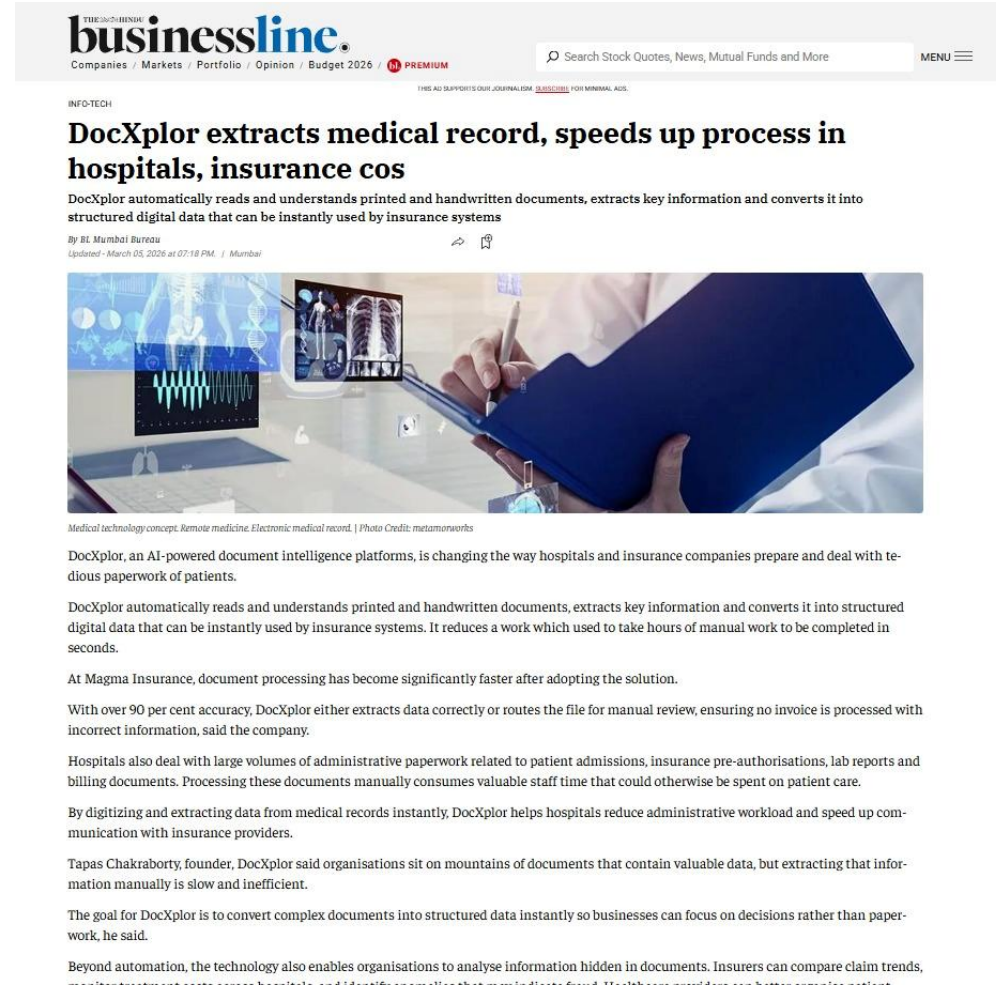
THE HINDU businessline.

Companies / Markets / Portfolio / Opinion / Budget 2026 / bl PREMIUM

Search Stock Quotes, News, Mutual Funds and More

MENU

THIS AD SUPPORTS OUR JOURNALISM. SUBSCRIBE FOR MINIMAL ADS.

INFO-TECH

DocXplor extracts medical record, speeds up process in hospitals, insurance cos

DocXplor automatically reads and understands printed and handwritten documents, extracts key information and converts it into structured digital data that can be instantly used by insurance systems

By BL Mumbai Bureau
Updated - March 05, 2026 at 07:18 PM. | Mumbai

Medical technology concept. Remote medicine. Electronic medical record. | Photo Credit: metamorworks

DocXplor, an AI-powered document intelligence platforms, is changing the way hospitals and insurance companies prepare and deal with tedious paperwork of patients.

DocXplor automatically reads and understands printed and handwritten documents, extracts key information and converts it into structured digital data that can be instantly used by insurance systems. It reduces a work which used to take hours of manual work to be completed in seconds.

At Magma Insurance, document processing has become significantly faster after adopting the solution.

With over 90 per cent accuracy, DocXplor either extracts data correctly or routes the file for manual review, ensuring no invoice is processed with incorrect information, said the company.

Hospitals also deal with large volumes of administrative paperwork related to patient admissions, insurance pre-authorisations, lab reports and billing documents. Processing these documents manually consumes valuable staff time that could otherwise be spent on patient care.

By digitizing and extracting data from medical records instantly, DocXplor helps hospitals reduce administrative workload and speed up communication with insurance providers.

Tapas Chakraborty, founder, DocXplor said organisations sit on mountains of documents that contain valuable data, but extracting that information manually is slow and inefficient.

The goal for DocXplor is to convert complex documents into structured data instantly so businesses can focus on decisions rather than paperwork, he said.

Beyond automation, the technology also enables organisations to analyse information hidden in documents. Insurers can compare claim trends, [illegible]